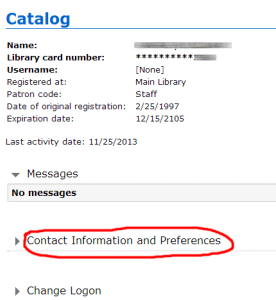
Catalog

Name: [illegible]
Library card number: **********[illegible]
Username: [None]
Registered at: Main Library
Patron code: Staff
Date of original registration: 2/25/1997
Expiration date: 12/15/2105

Last activity date: 11/25/2013

Messages

No messages

Contact Information and Preferences

Change Logon